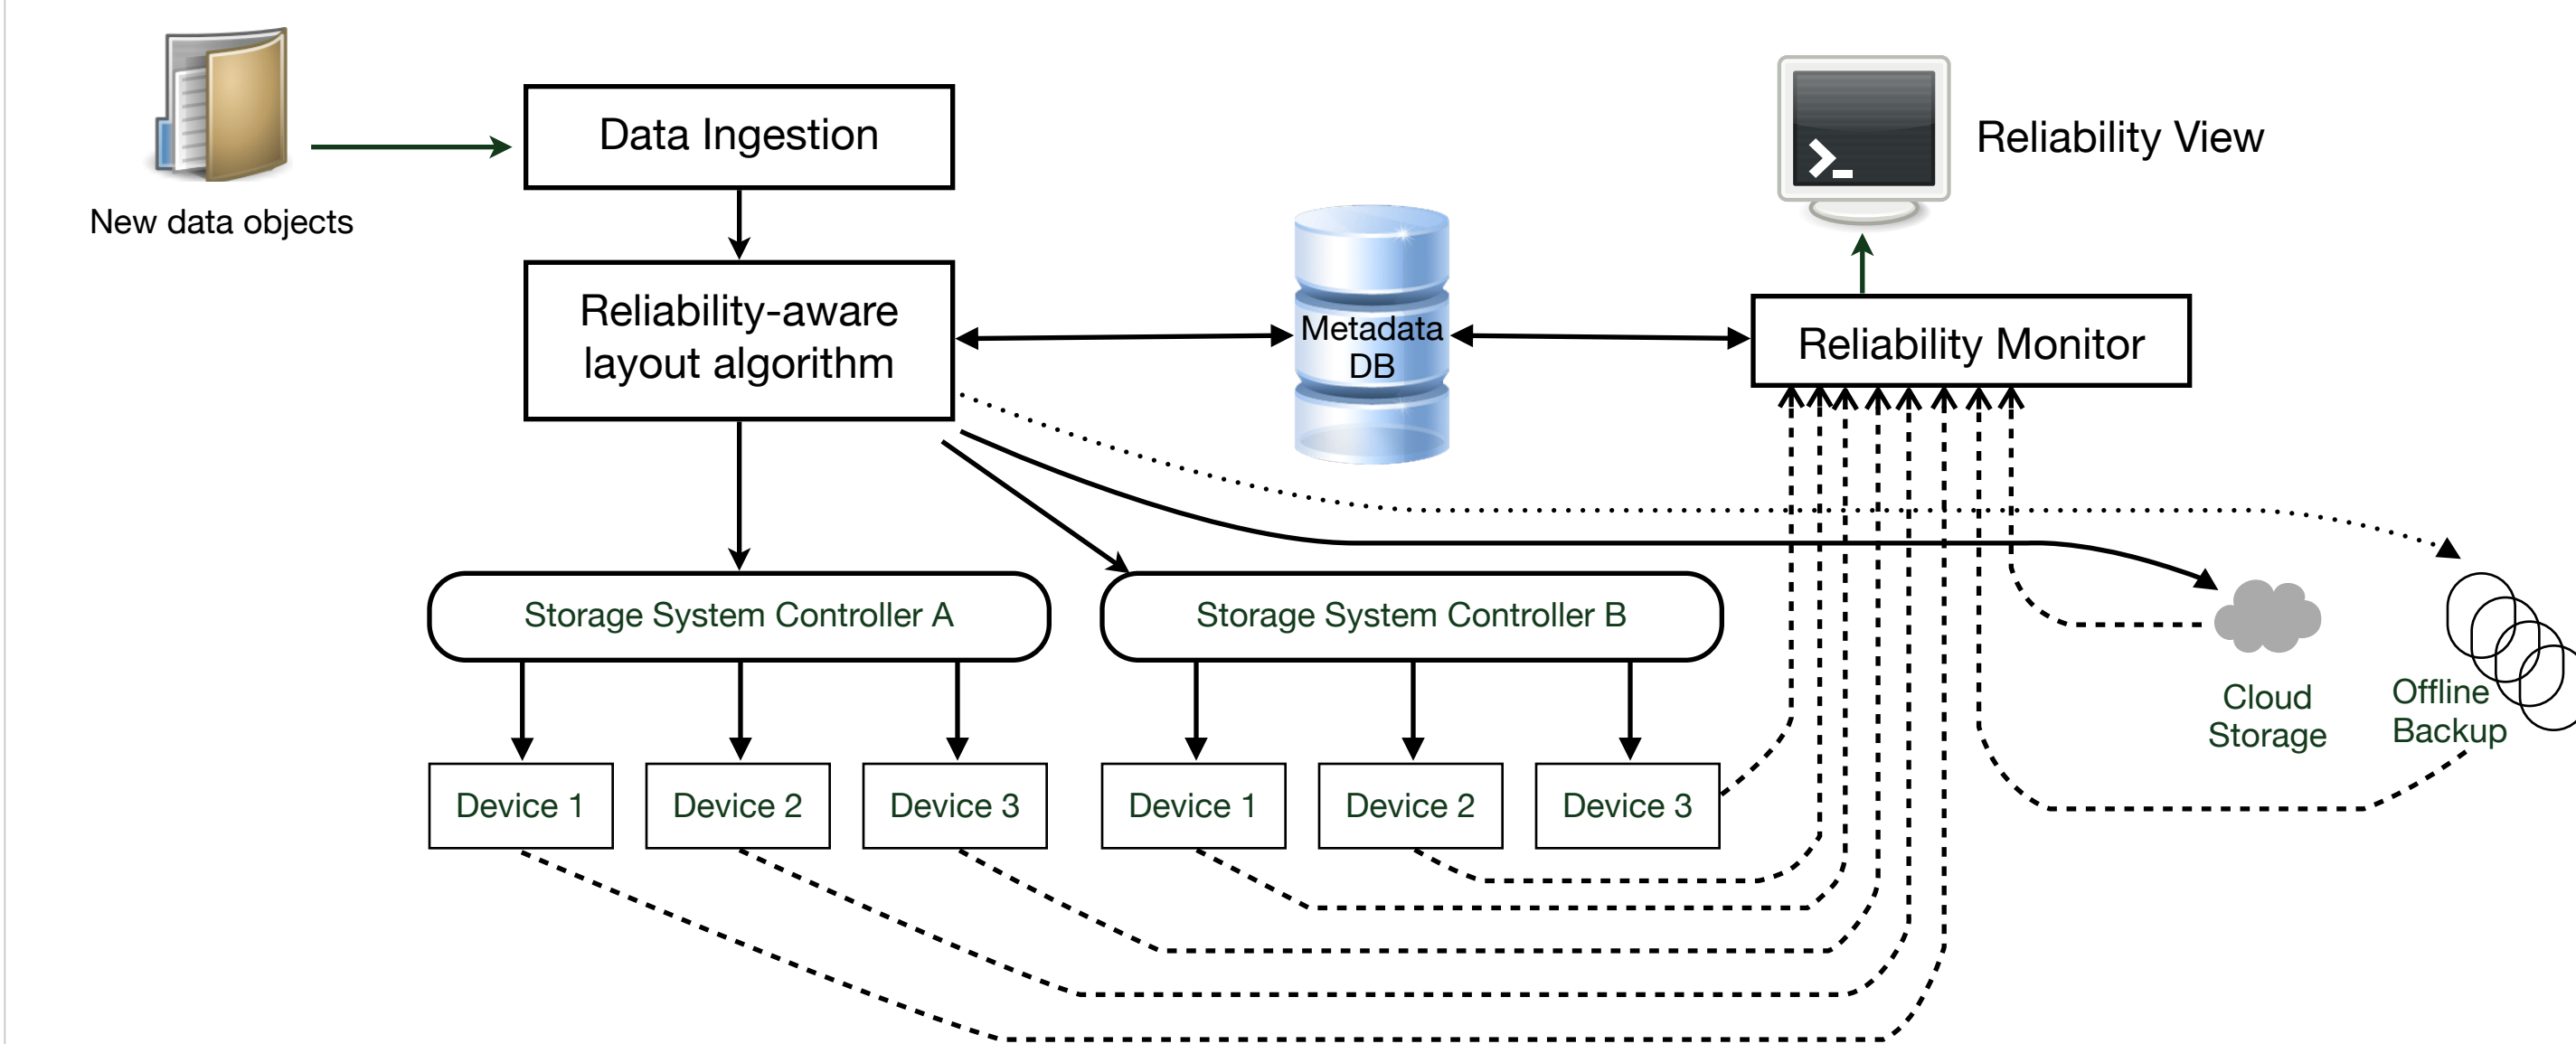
New data objects

Data Ingestion

Reliability-aware layout algorithm

Metadata DB

Reliability View

Reliability Monitor

Storage System Controller A

Storage System Controller B

Device 1

Device 2

Device 3

Device 1

Device 2

Device 3

Cloud Storage

Offline Backup